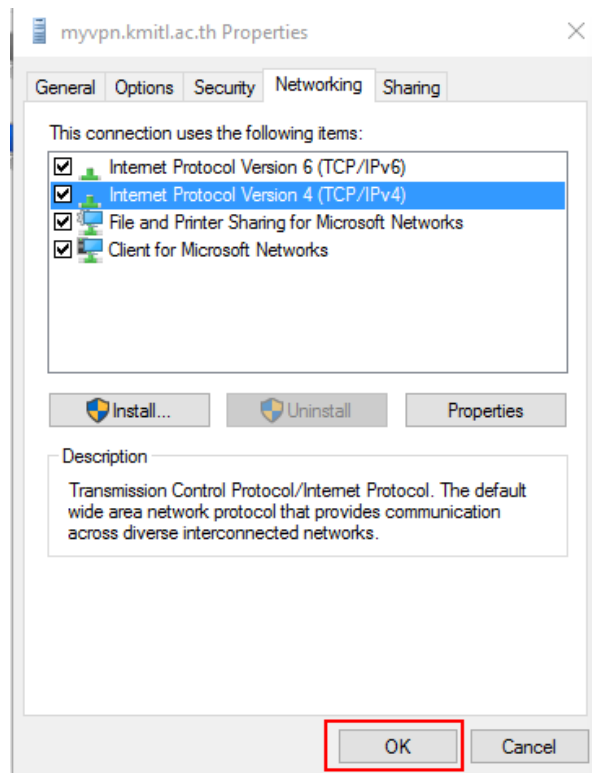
myvpn.kmitl.ac.th Properties

General | Options | Security | Networking | Sharing

This connection uses the following items:

☑ Internet Protocol Version 6 (TCP/IPv6)
☑ Internet Protocol Version 4 (TCP/IPv4)
☑ File and Printer Sharing for Microsoft Networks
☑ Client for Microsoft Networks

Install... | Uninstall | Properties

Description

Transmission Control Protocol/Internet Protocol. The default wide area network protocol that provides communication across diverse interconnected networks.

OK | Cancel